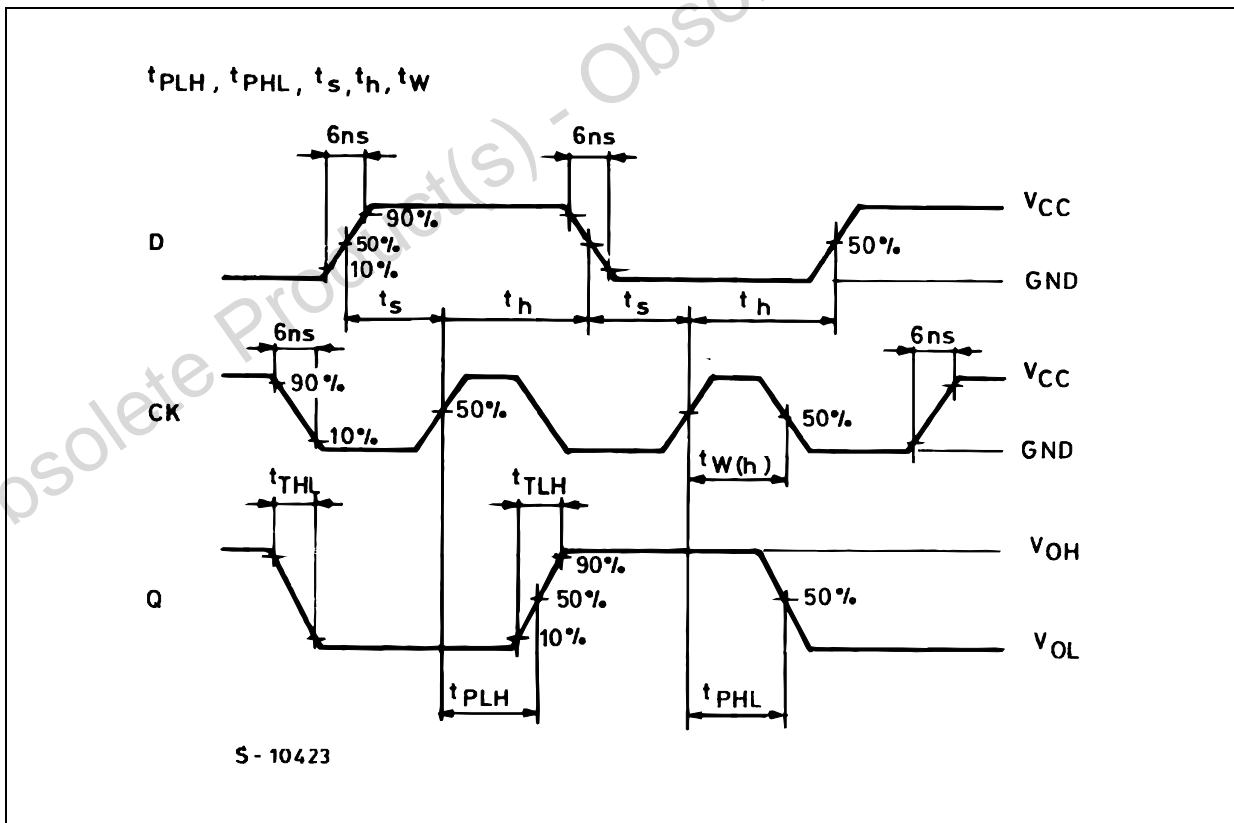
Obsolete Product(s) - Obso

$t_{PLH}$, $t_{PHL}$, $t_s$, $t_h$, $t_W$

6ns

6ns

90%

50%

10%

D

50%

$V_{CC}$

GND

$t_s$

$t_h$

$t_s$

$t_h$

6ns

6ns

90%

CK

50%

10%

50%

$V_{CC}$

GND

$t_{W(h)}$

$t_{THL}$

$t_{TLH}$

90%

Q

50%

10%

50%

$V_{OH}$

$V_{OL}$

$t_{PLH}$

$t_{PHL}$

S-10423